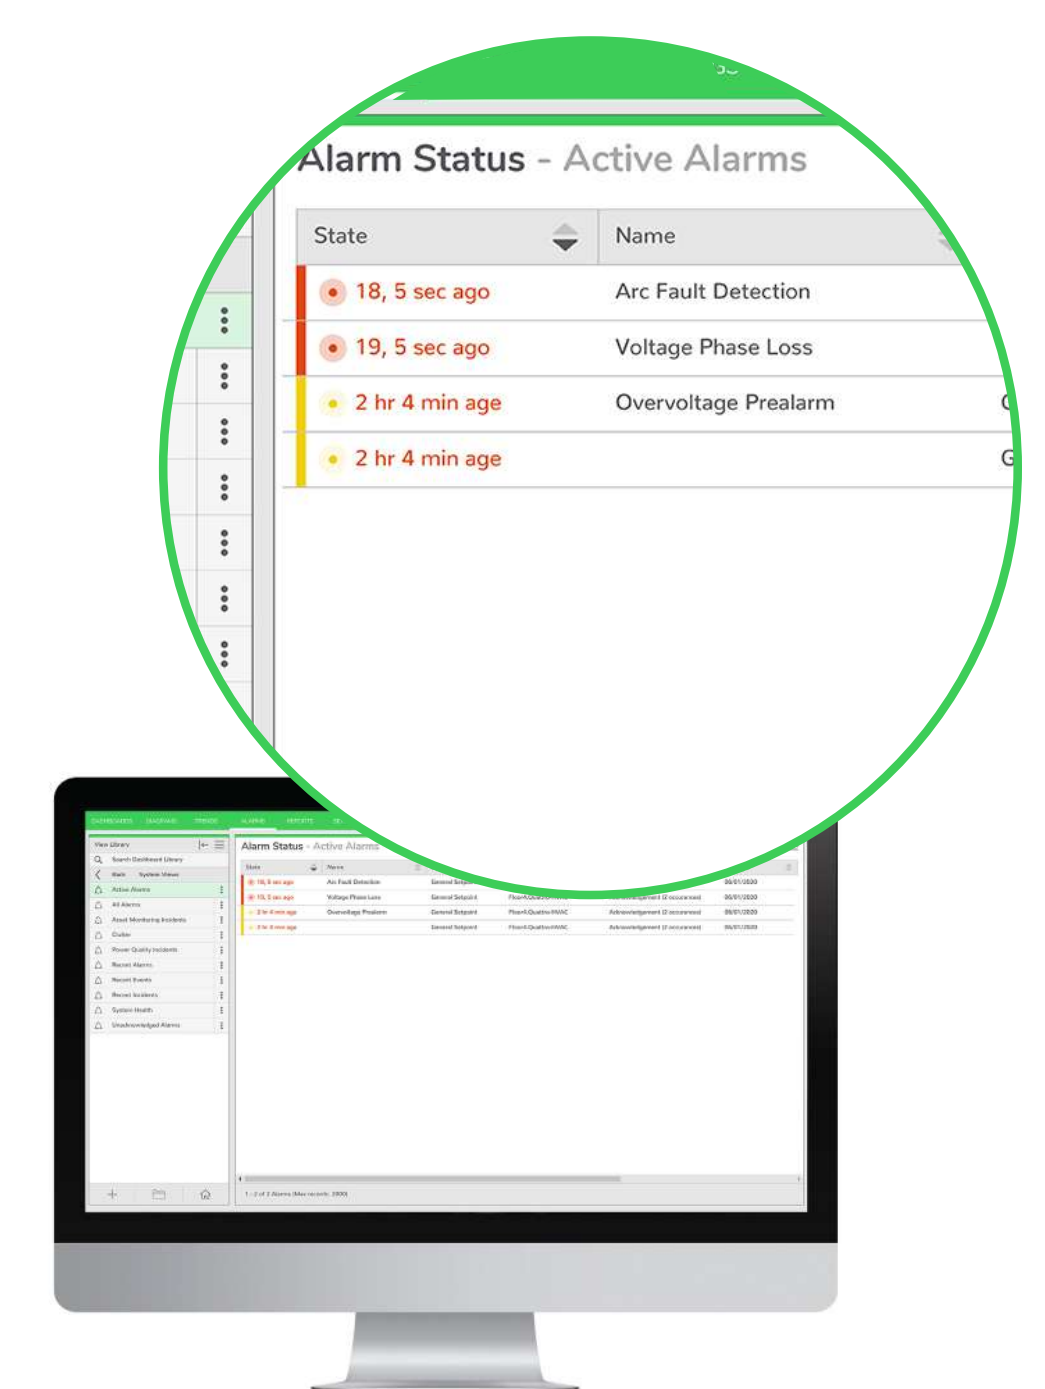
Alarm Status - Active Alarms

| State | Name |
|---|---|
| 18, 5 sec ago | Arc Fault Detection |
| 19, 5 sec ago | Voltage Phase Loss |
| 2 hr 4 min age | Overvoltage Prealarm |
| 2 hr 4 min age | |

DASHBOARDS DIAGRAMS TRENDS ALARMS REPORTS

View Library
Search Dashboard Library
Back System Views
Active Alarms
All Alarms
Asset Monitoring Incidents
Outlier
Power Quality Incidents
Recent Alarms
Recent Events
Recent Incidents
System Health
Unacknowledged Alarms

Alarm Status - Active Alarms

| State | Name | | | | |
|---|---|---|---|---|---|
| 18, 5 sec ago | Arc Fault Detection | General Setpoint | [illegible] | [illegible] | 06/01/2020 |
| 19, 5 sec ago | Voltage Phase Loss | General Setpoint | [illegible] | Acknowledgement (2 occurrences) | 06/01/2020 |
| 2 hr 4 min age | Overvoltage Prealarm | General Setpoint | Floor4.QuattroHVAC | Acknowledgement (2 occurrences) | 06/01/2020 |
| 2 hr 4 min age | | General Setpoint | Floor4.QuattroHVAC | Acknowledgement (2 occurrences) | 06/01/2020 |

1 - 2 of 2 Alarms (Max records: 2000)